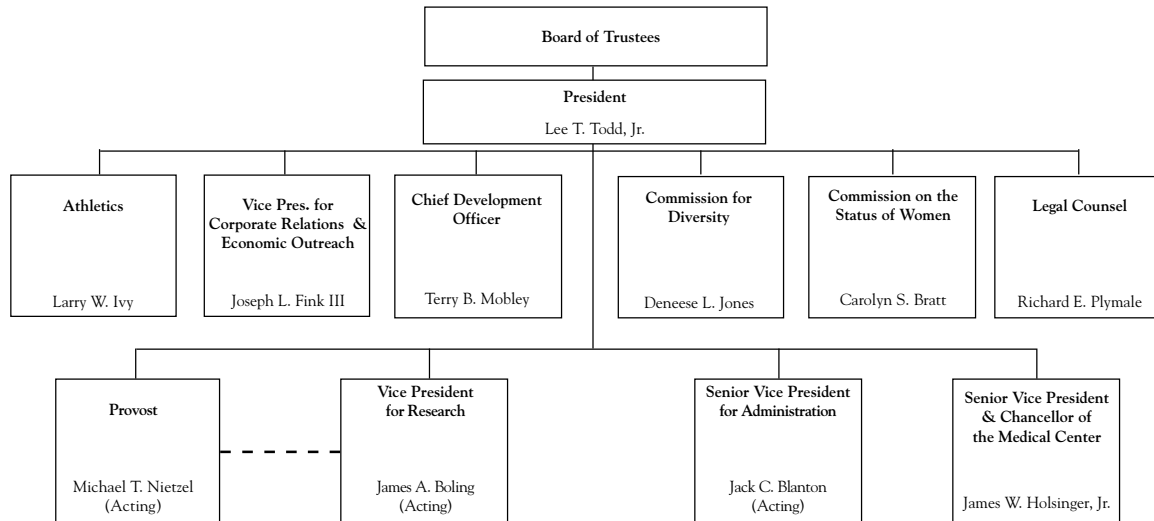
Board of Trustees

President
Lee T. Todd, Jr.

Athletics
Larry W. Ivy

Vice Pres. for Corporate Relations & Economic Outreach
Joseph L. Fink III

Chief Development Officer
Terry B. Mobley

Commission for Diversity
Deneese L. Jones

Commission on the Status of Women
Carolyn S. Bratt

Legal Counsel
Richard E. Plymale

Provost
Michael T. Nietzel (Acting)

Vice President for Research
James A. Boling (Acting)

Senior Vice President for Administration
Jack C. Blanton (Acting)

Senior Vice President & Chancellor of the Medical Center
James W. Holsinger, Jr.